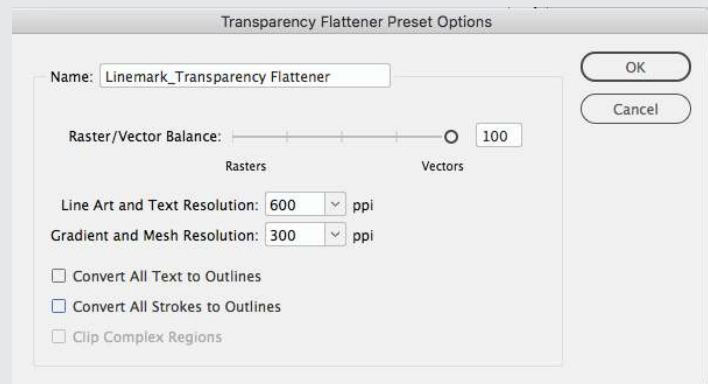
Transparency Flattener Preset Options

Name: Linemark_Transparency Flattener

OK

Cancel

Raster/Vector Balance: 100

Rasters

Vectors

Line Art and Text Resolution: 600 ppi

Gradient and Mesh Resolution: 300 ppi

Convert All Text to Outlines

Convert All Strokes to Outlines

Clip Complex Regions